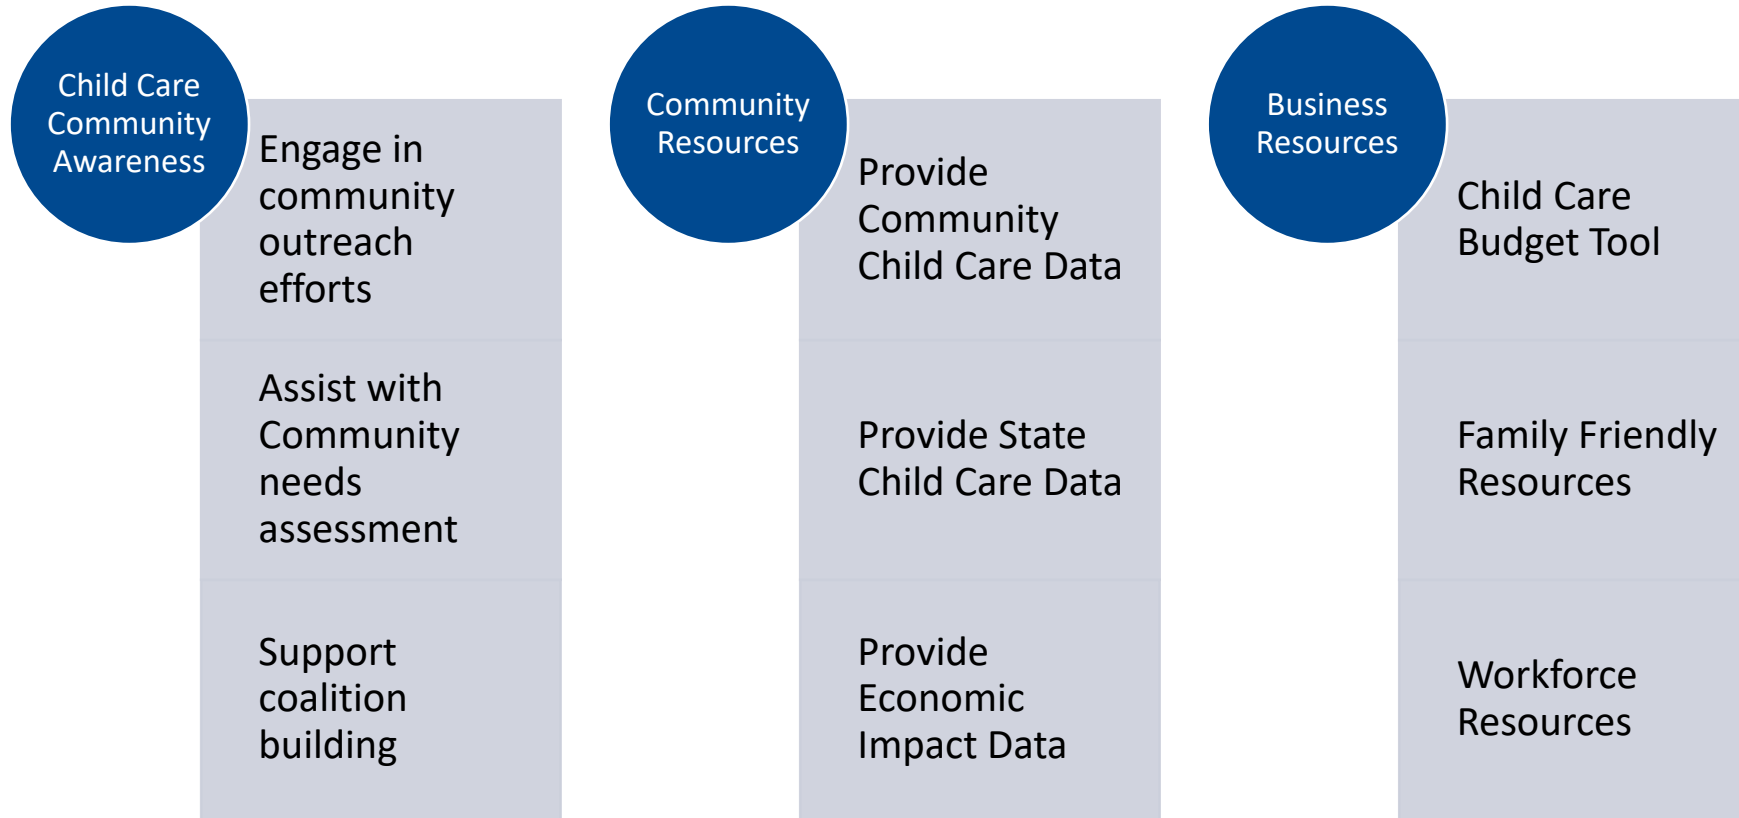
Child Care Community Awareness

Engage in community outreach efforts

Assist with Community needs assessment

Support coalition building

Community Resources

Provide Community Child Care Data

Provide State Child Care Data

Provide Economic Impact Data

Business Resources

Child Care Budget Tool

Family Friendly Resources

Workforce Resources